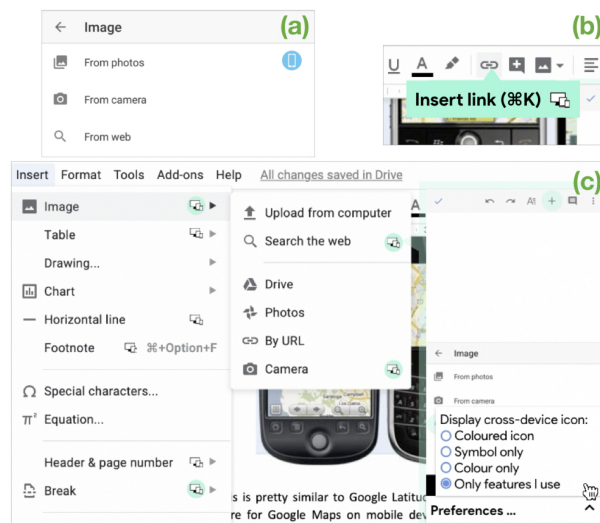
(a)

← Image

From photos

From camera

From web

(b)

Insert link (⌘K)

Insert Format Tools Add-ons Help All changes saved in Drive

(c)

Image

Table

Drawing...

Chart

Horizontal line

Footnote ⌘+Option+F

Special characters...

Equation...

Header & page number

Break

Upload from computer

Search the web

Drive

Photos

By URL

Camera

Image

From photos

From camera

Display cross-device icon:

Coloured icon

Symbol only

Colour only

Only features I use

Preferences ...

s is pretty similar to Google Latitu

re for Google Maps on mobile dev